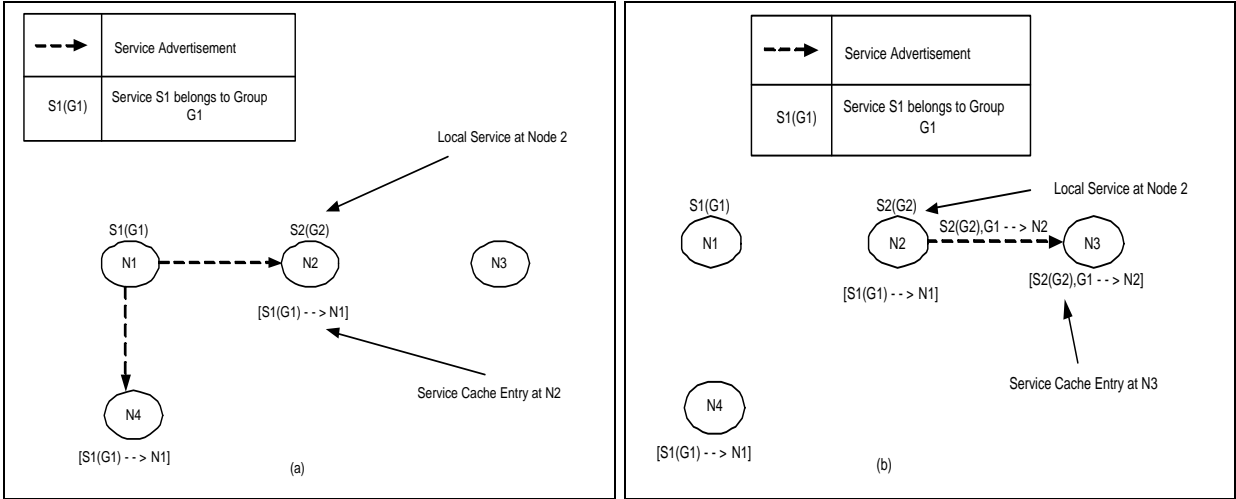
| | Service Advertisement |
|---|---|
| S1(G1) | Service S1 belongs to Group G1 |

Local Service at Node 2

S1(G1)
N1

S2(G2)
N2

N3

[S1(G1) - - > N1]

Service Cache Entry at N2

N4

[S1(G1) - - > N1]

(a)

| | Service Advertisement |
|---|---|
| S1(G1) | Service S1 belongs to Group G1 |

Local Service at Node 2

S1(G1)
N1

S2(G2)
N2

S2(G2),G1 - - > N2

N3

[S1(G1) - - > N1]

[S2(G2),G1 - - > N2]

Service Cache Entry at N3

N4

[S1(G1) - - > N1]

(b)